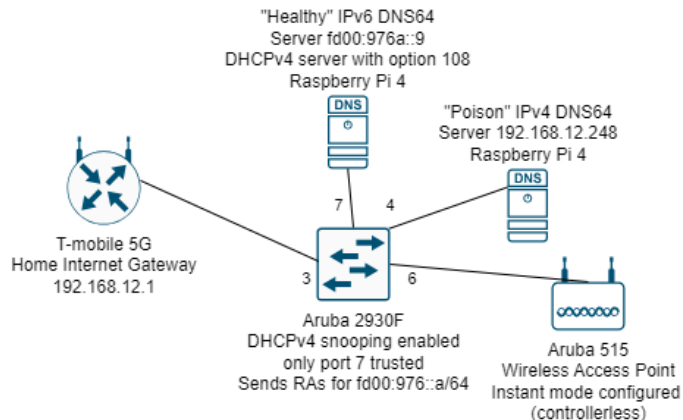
"Healthy" IPv6 DNS64
Server fd00:976a::9
DHCPv4 server with option 108
Raspberry Pi 4

DNS

"Poison" IPv4 DNS64
Server 192.168.12.248
Raspberry Pi 4

DNS

7

4

T-mobile 5G
Home Internet Gateway
192.168.12.1

3

6

Aruba 2930F
DHCPv4 snooping enabled
only port 7 trusted
Sends RAs for fd00:976::a/64

Aruba 515
Wireless Access Point
Instant mode configured
(controllerless)